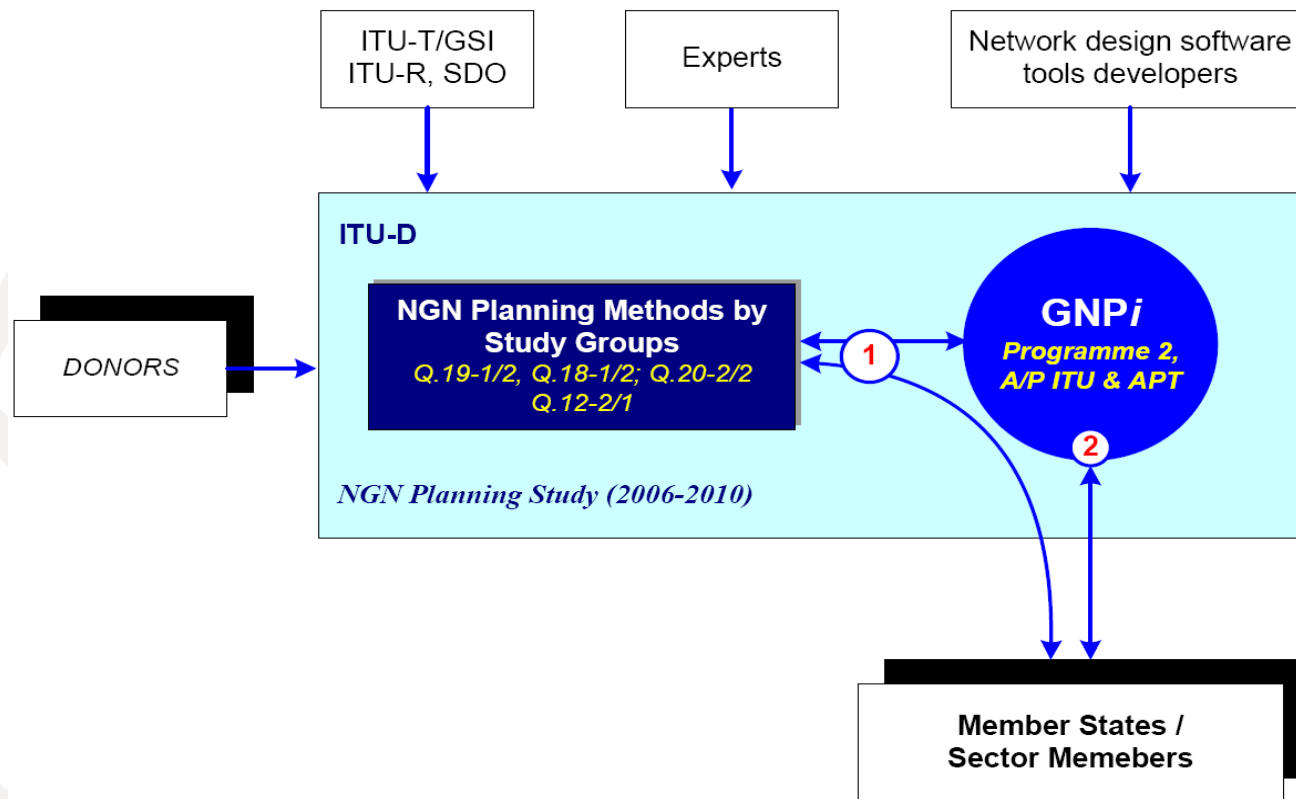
ITU-T/GSI
ITU-R, SDO

Experts

Network design software tools developers

ITU-D

DONORS

NGN Planning Methods by Study Groups
Q.19-1/2, Q.18-1/2; Q.20-2/2
Q.12-2/1

1

GNP*i*
Programme 2,
A/P ITU & APT

2

NGN Planning Study (2006-2010)

Member States /
Sector Memebers